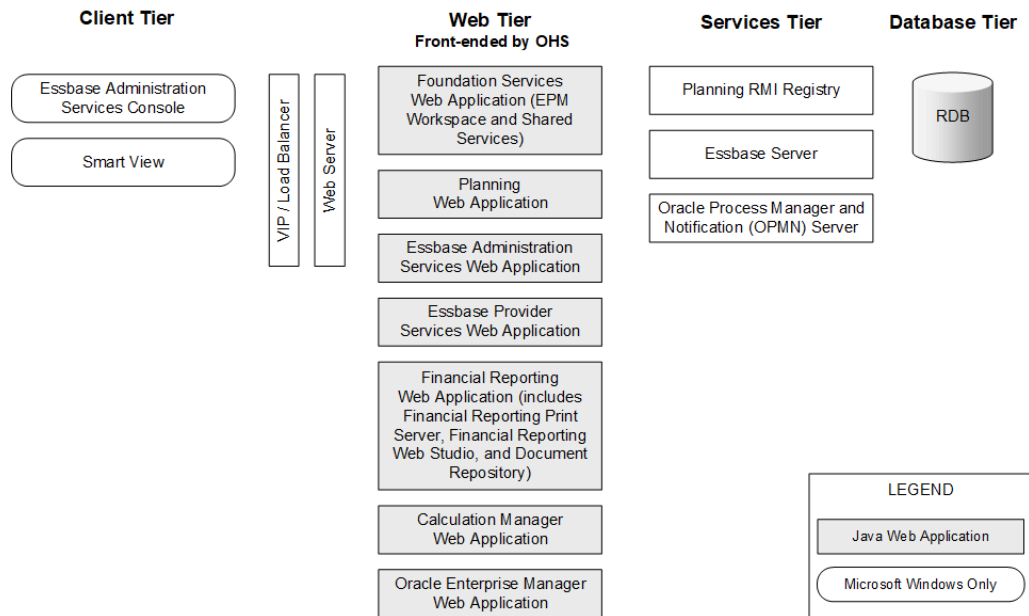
Client Tier

Web Tier
Front-ended by OHS

Services Tier

Database Tier

Essbase Administration Services Console

Smart View

VIP / Load Balancer

Web Server

Foundation Services Web Application (EPM Workspace and Shared Services)

Planning Web Application

Essbase Administration Services Web Application

Essbase Provider Services Web Application

Financial Reporting Web Application (includes Financial Reporting Print Server, Financial Reporting Web Studio, and Document Repository)

Calculation Manager Web Application

Oracle Enterprise Manager Web Application

Planning RMI Registry

Essbase Server

Oracle Process Manager and Notification (OPMN) Server

RDB

LEGEND

Java Web Application

Microsoft Windows Only